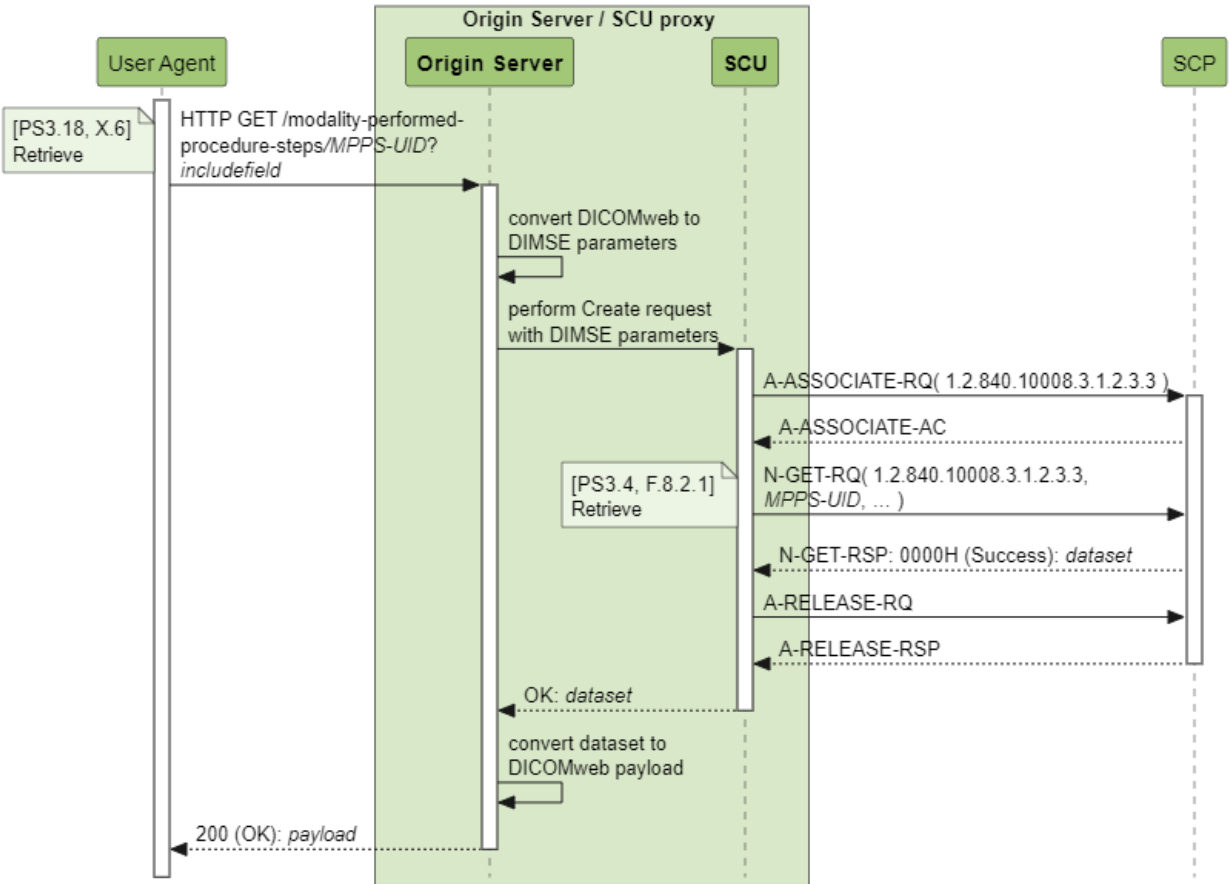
Origin Server / SCU proxy

User Agent

Origin Server

SCU

SCP

[PS3.18, X.6] Retrieve

HTTP GET /modality-performed-procedure-steps/MPPS-UID?includefield

convert DICOMweb to DIMSE parameters

perform Create request with DIMSE parameters

A-ASSOCIATE-RQ( 1.2.840.10008.3.1.2.3.3 )

A-ASSOCIATE-AC

[PS3.4, F.8.2.1] Retrieve

N-GET-RQ( 1.2.840.10008.3.1.2.3.3, MPPS-UID, ... )

N-GET-RSP: 0000H (Success): dataset

A-RELEASE-RQ

A-RELEASE-RSP

OK: dataset

convert dataset to DICOMweb payload

200 (OK): payload